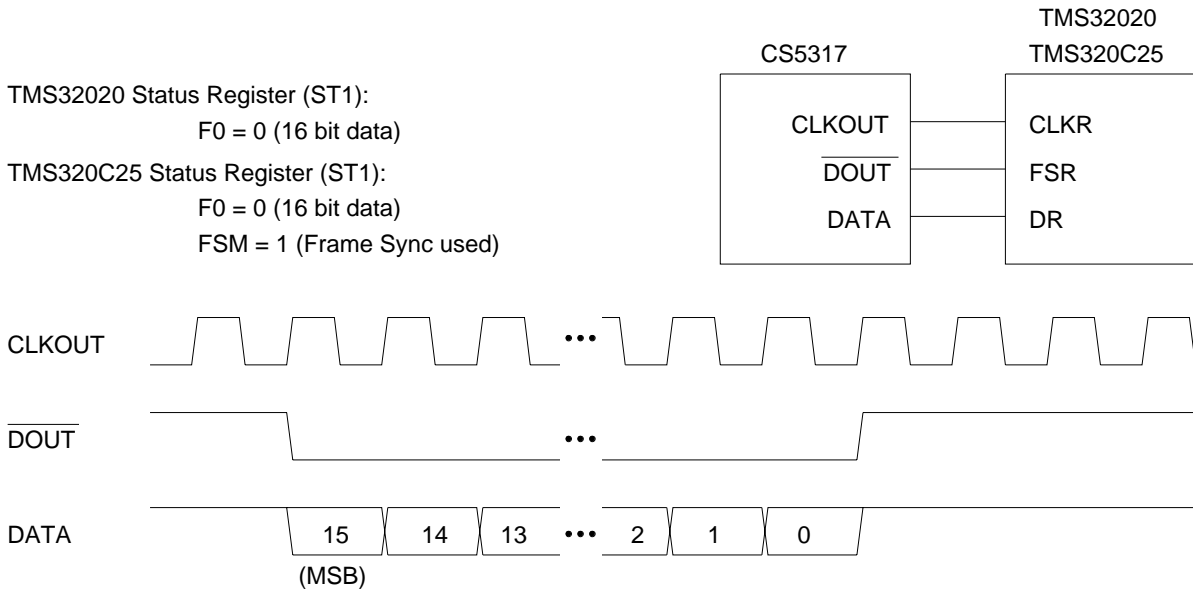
TMS32020 Status Register (ST1):
F0 = 0 (16 bit data)
TMS320C25 Status Register (ST1):
F0 = 0 (16 bit data)
FSM = 1 (Frame Sync used)

CS5317
TMS32020
TMS320C25

CLKOUT
$\overline{DOUT}$
DATA

CLKR
FSR
DR

CLKOUT •••
$\overline{DOUT}$ •••
DATA 15 14 13 ••• 2 1 0
(MSB)